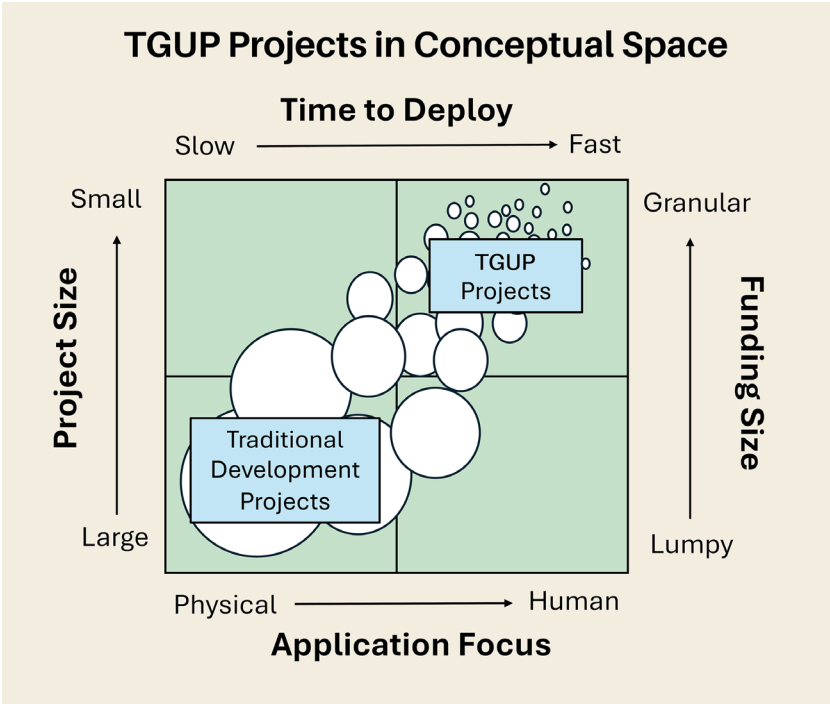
TGUP Projects in Conceptual Space

Time to Deploy

Slow Fast

Small

Large

Project Size

Granular

Lumpy

Funding Size

TGUP Projects

Traditional Development Projects

Physical Human

Application Focus